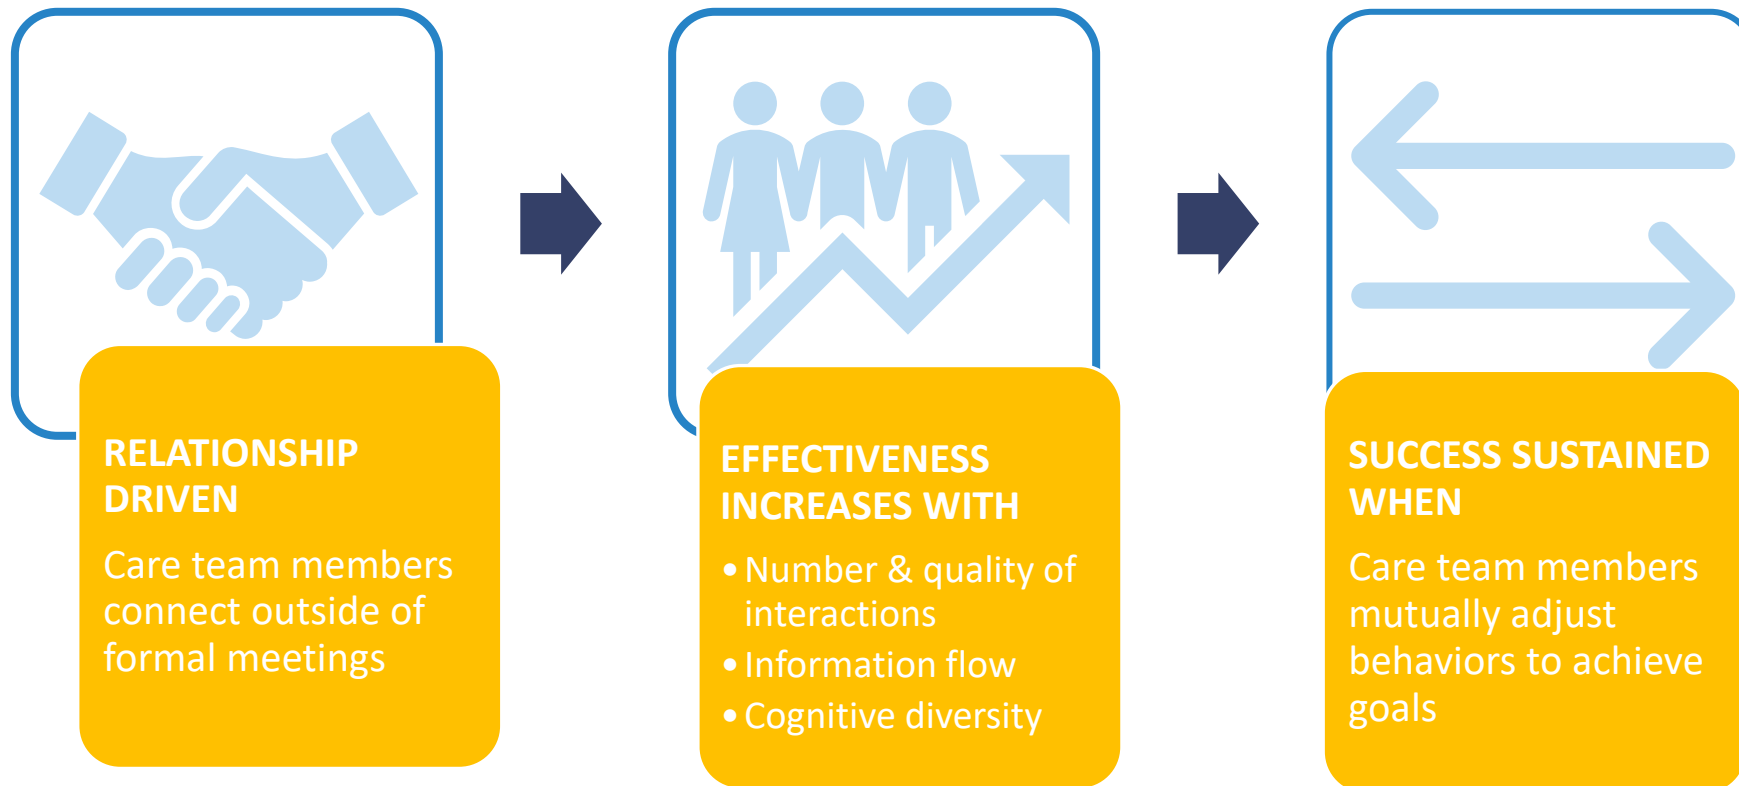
RELATIONSHIP DRIVEN

Care team members connect outside of formal meetings

EFFECTIVENESS INCREASES WITH

• Number & quality of interactions
• Information flow
• Cognitive diversity

SUCCESS SUSTAINED WHEN

Care team members mutually adjust behaviors to achieve goals